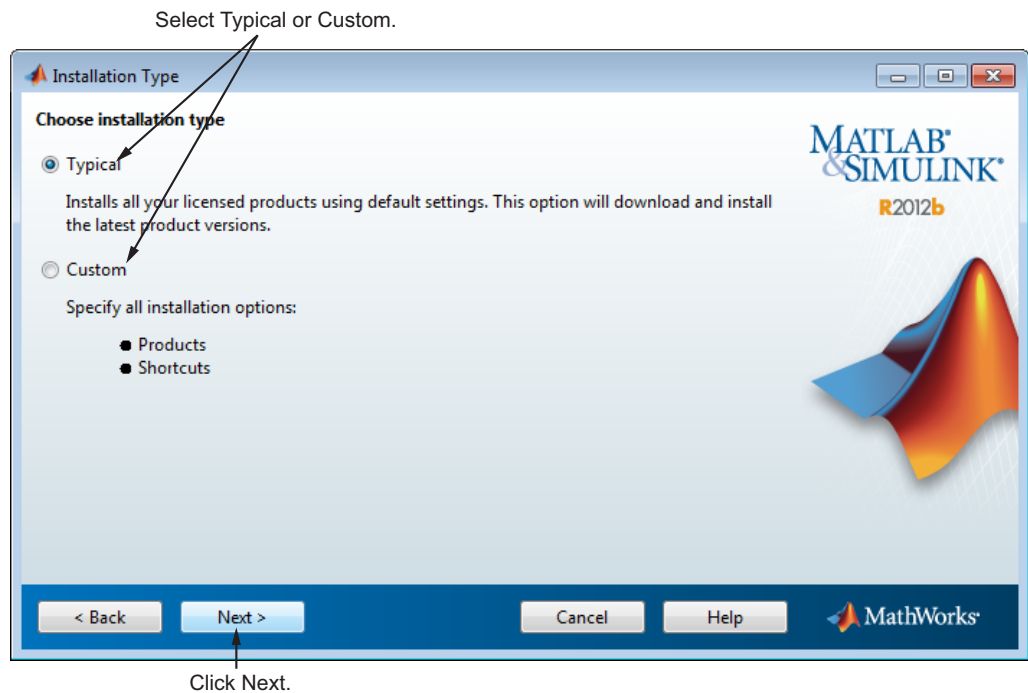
Select Typical or Custom.

Installation Type

Choose installation type

Typical

Installs all your licensed products using default settings. This option will download and install the latest product versions.

Custom

Specify all installation options:

- Products
- Shortcuts

MATLAB® & SIMULINK®
R2012b

< Back

Next >

Cancel

Help

MathWorks®

Click Next.